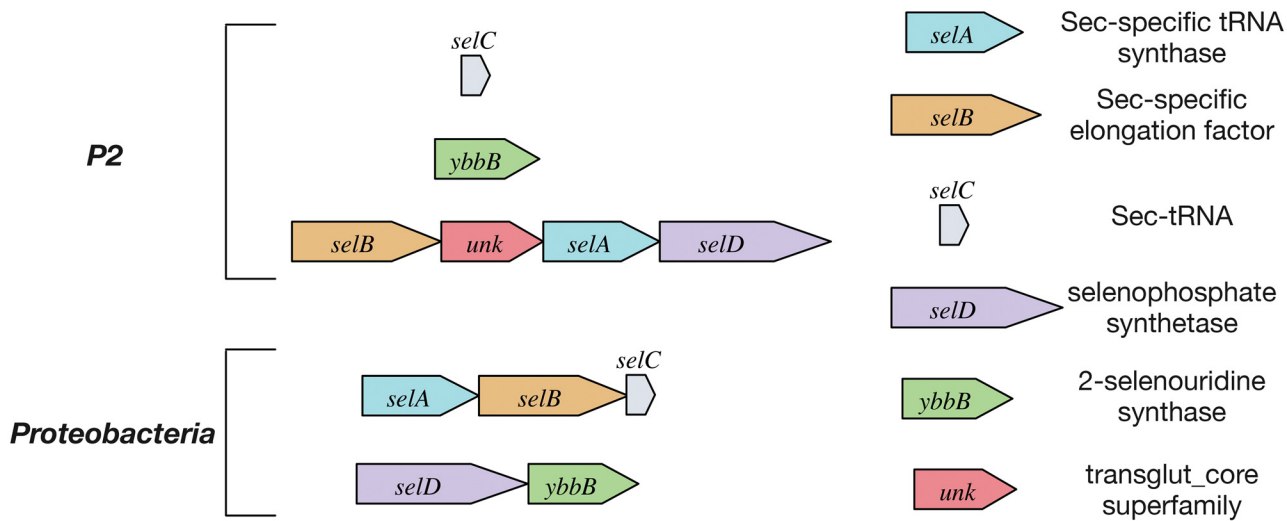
P2

selC

ybbB

selB unk selA selD

Proteobacteria

selA selB selC

selD ybbB

selA Sec-specific tRNA synthase

selB Sec-specific elongation factor

selC Sec-tRNA

selD selenophosphate synthetase

ybbB 2-selenouridine synthase

unk transglut_core superfamily